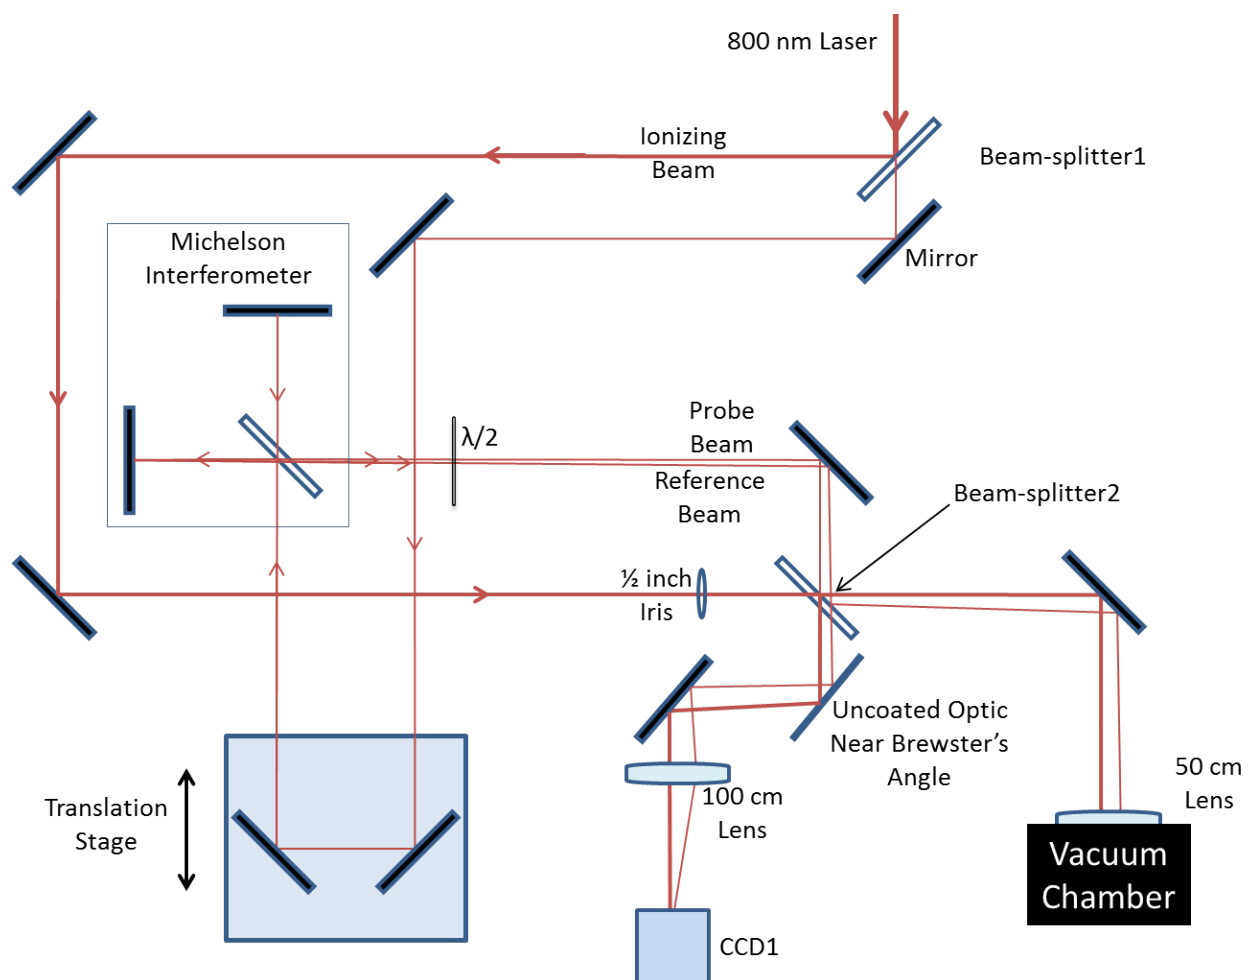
800 nm Laser

Ionizing Beam

Beam-splitter1

Mirror

Michelson Interferometer

$\lambda/2$

Probe Beam

Reference Beam

Beam-splitter2

½ inch Iris

Uncoated Optic Near Brewster's Angle

50 cm Lens

100 cm Lens

Translation Stage

Vacuum Chamber

CCD1